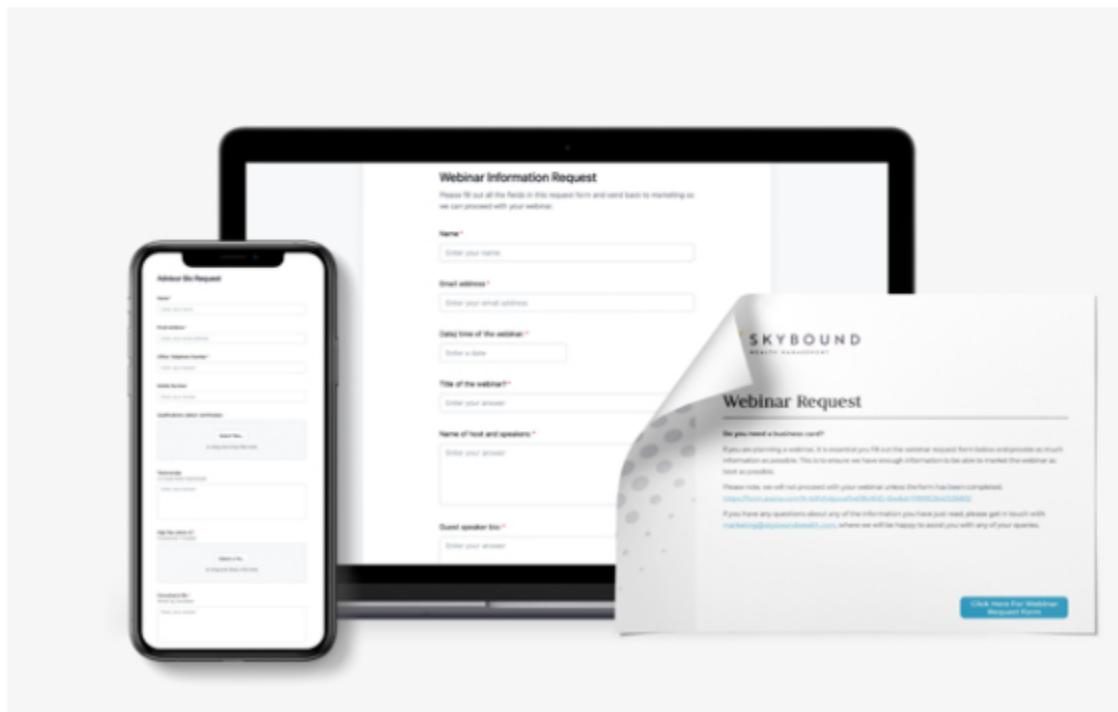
Webinar Information Request

Please fill out all the fields in this request form and send back to marketing so we can proceed with your webinar.

Name *

Enter your name

Email address *

Enter your email address

Date/ time of the webinar: *

Enter a date

Title of the webinar? *

Enter your answer

Name of host and speakers: *

Enter your answer

Guest speaker bio: *

Enter your answer

Advisor Bio Request

Name *

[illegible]

Email address *

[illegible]

Office Telephone Number *

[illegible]

Mobile Number

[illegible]

Qualifications (attach certificates)

Select files

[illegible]

Testimonials

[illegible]

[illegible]

Select a file

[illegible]

Consultant Bio *

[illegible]

SKYBOUND

WEALTH MANAGEMENT

Webinar Request

Do you need a business card?

If you are planning a webinar, it is essential you fill out the webinar request form below and provide as much information as possible. This is to ensure we have enough information to be able to market the webinar as soon as possible.

Please note, we will not proceed with your webinar unless the form has been completed. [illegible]

If you have any questions about any of the information you have just read, please get in touch with marketing@skyboundwealth.com, where we will be happy to assist you with any of your queries.

Click Here For Webinar Request Form